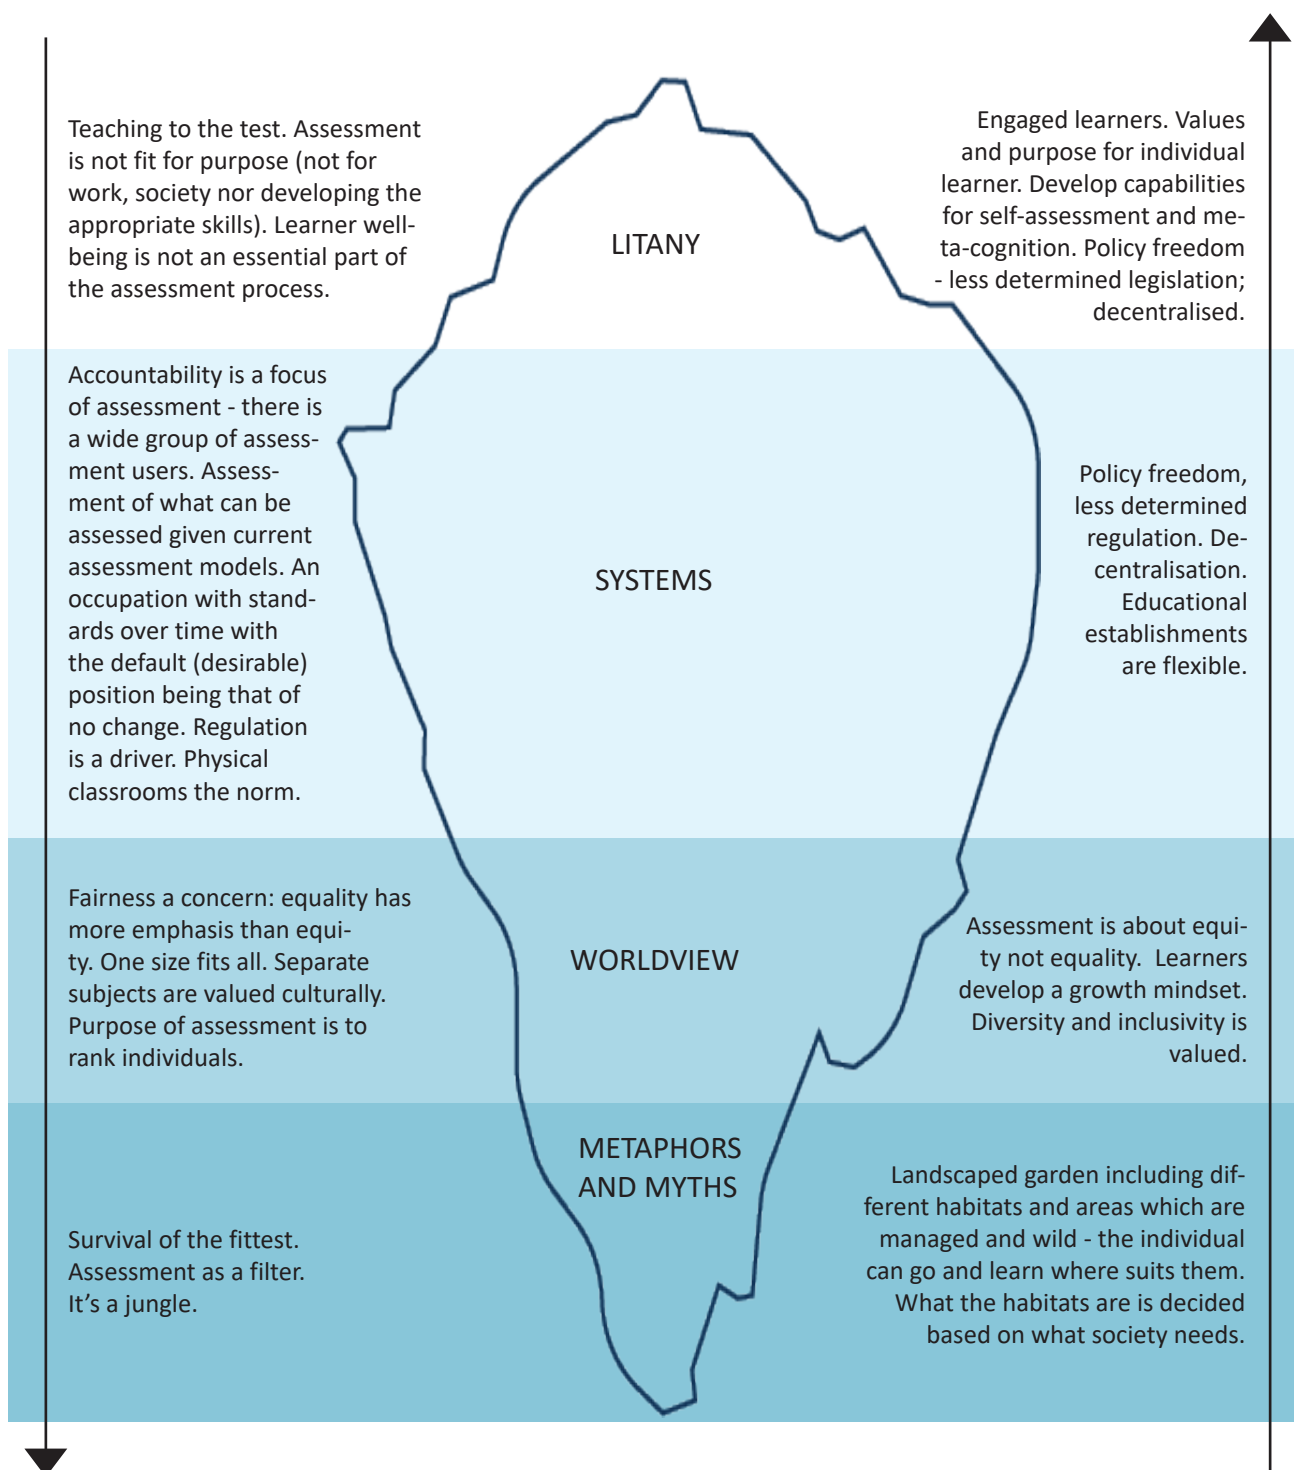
Teaching to the test. Assessment is not fit for purpose (not for work, society nor developing the appropriate skills). Learner wellbeing is not an essential part of the assessment process.

LITANY

Engaged learners. Values and purpose for individual learner. Develop capabilities for self-assessment and meta-cognition. Policy freedom - less determined legislation; decentralised.

Accountability is a focus of assessment - there is a wide group of assessment users. Assessment of what can be assessed given current assessment models. An occupation with standards over time with the default (desirable) position being that of no change. Regulation is a driver. Physical classrooms the norm.

SYSTEMS

Policy freedom, less determined regulation. Decentralisation. Educational establishments are flexible.

Fairness a concern: equality has more emphasis than equity. One size fits all. Separate subjects are valued culturally. Purpose of assessment is to rank individuals.

WORLDVIEW

Assessment is about equity not equality. Learners develop a growth mindset. Diversity and inclusivity is valued.

METAPHORS AND MYTHS

Survival of the fittest. Assessment as a filter. It's a jungle.

Landscaped garden including different habitats and areas which are managed and wild - the individual can go and learn where suits them. What the habitats are is decided based on what society needs.